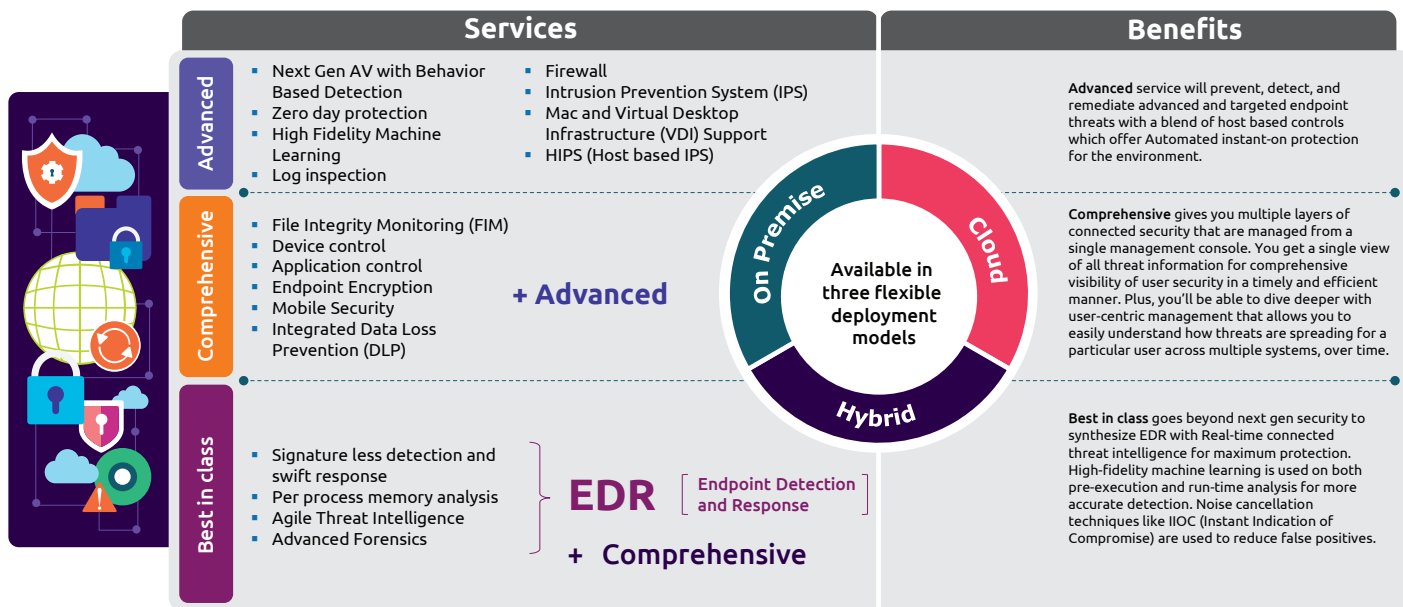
Services

Benefits

Advanced

- Next Gen AV with Behavior Based Detection
- Zero day protection
- High Fidelity Machine Learning
- Log inspection

- Firewall
- Intrusion Prevention System (IPS)
- Mac and Virtual Desktop Infrastructure (VDI) Support
- HIPS (Host based IPS)

**Advanced** service will prevent, detect, and remediate advanced and targeted endpoint threats with a blend of host based controls which offer Automated instant-on protection for the environment.

Comprehensive

- File Integrity Monitoring (FIM)
- Device control
- Application control
- Endpoint Encryption
- Mobile Security
- Integrated Data Loss Prevention (DLP)

+ Advanced

On Premise

Cloud

Available in three flexible deployment models

Hybrid

**Comprehensive** gives you multiple layers of connected security that are managed from a single management console. You get a single view of all threat information for comprehensive visibility of user security in a timely and efficient manner. Plus, you'll be able to dive deeper with user-centric management that allows you to easily understand how threats are spreading for a particular user across multiple systems, over time.

Best in class

- Signature less detection and swift response
- Per process memory analysis
- Agile Threat Intelligence
- Advanced Forensics

EDR

Endpoint Detection and Response

+ Comprehensive

**Best in class** goes beyond next gen security to synthesize EDR with Real-time connected threat intelligence for maximum protection. High-fidelity machine learning is used on both pre-execution and run-time analysis for more accurate detection. Noise cancellation techniques like IIOC (Instant Indication of Compromise) are used to reduce false positives.